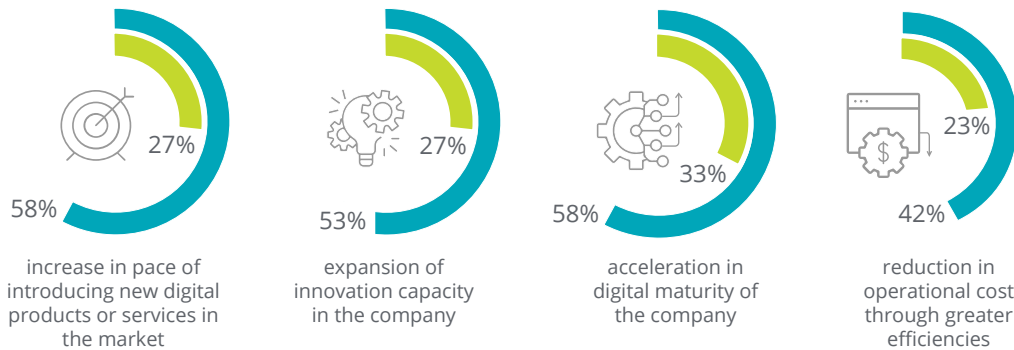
27%

58%

increase in pace of introducing new digital products or services in the market

27%

53%

expansion of innovation capacity in the company

33%

58%

acceleration in digital maturity of the company

$

23%

42%

reduction in operational cost through greater efficiencies